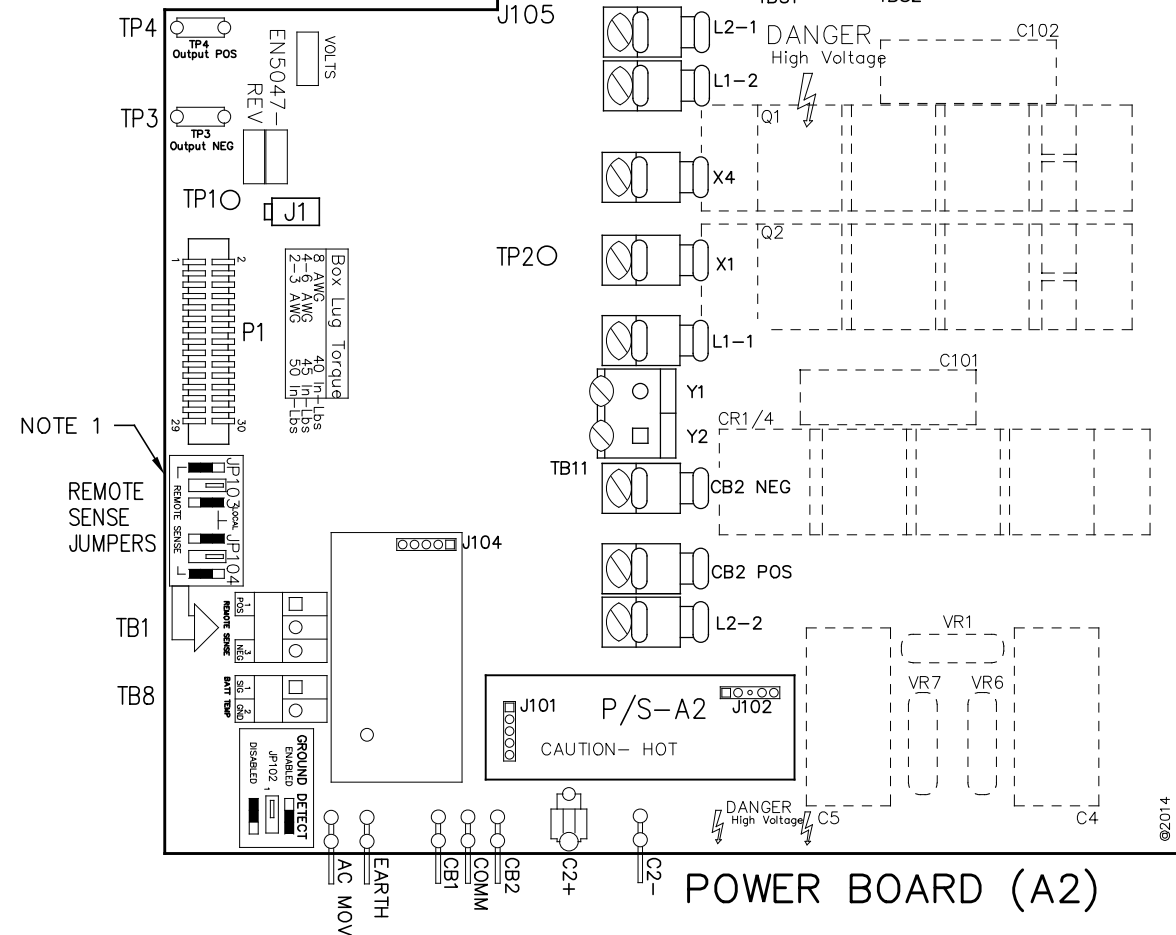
TB1 TB2
J105
TP4
TP4 Output POS
EN5047-REV
VOLTS
TP3
TP3 Output NEG
TP1
J1
L2-1
DANGER High Voltage
C102
L1-2
Q1
X4
Q2
TP2
X1
L1-1
C101
Y1
Y2
CR1/4
TB11
CB2 NEG
CB2 POS
L2-2
1 2
P1
29 30
Box Lug Torque
8 AWG 40 In-Lbs
4-6 AWG 45 In-Lbs
2-3 AWG 50 In-Lbs
NOTE 1
REMOTE SENSE JUMPERS
REMOTE SENSE
JP103
LOCAL
JP104
J104
TB1
REMOTE SENSE 1 POS 3 NEG
TB8
BATT TEMP 1 SIG 2 GND
J101
P/S-A2
J102
CAUTION- HOT
GROUND DETECT
ENABLED
JP102 1
DISABLED
VR1
VR7
VR6
DANGER High Voltage
C5
C4
AC MOV
EARTH
CB1
COMM
CB2
C2+
C2-
POWER BOARD (A2)
©2014